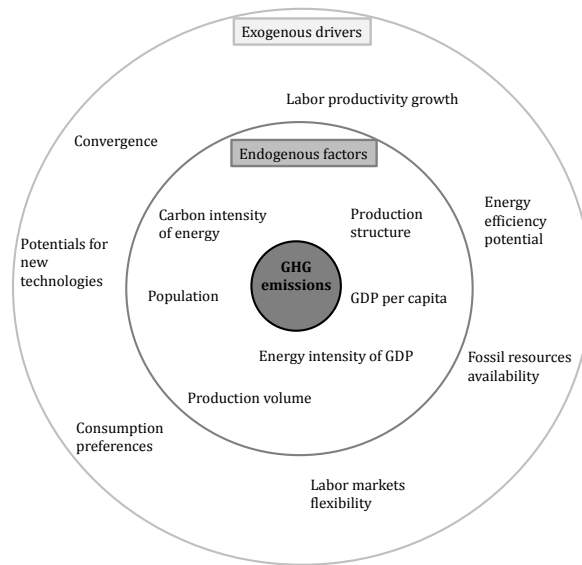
Exogenous drivers

Labor productivity growth

Convergence

Endogenous factors

Energy efficiency potential

Carbon intensity of energy

Production structure

Potentials for new technologies

GHG emissions

Population

GDP per capita

Energy intensity of GDP

Fossil resources availability

Production volume

Consumption preferences

Labor markets flexibility